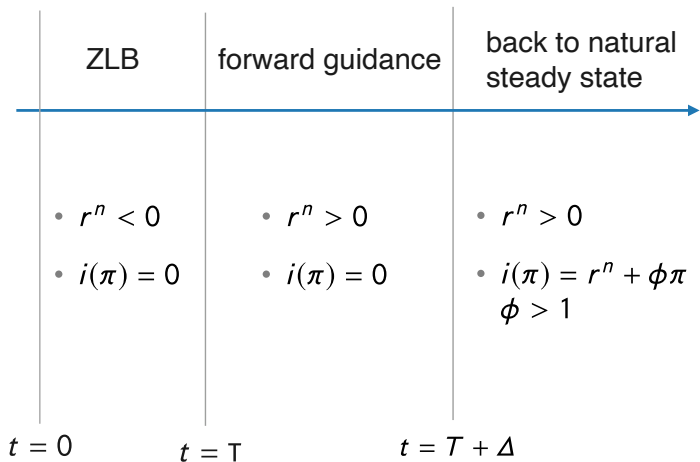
ZLB

forward guidance

back to natural steady state

• $r^n < 0$

• $i(\pi) = 0$

• $r^n > 0$

• $i(\pi) = 0$

• $r^n > 0$

• $i(\pi) = r^n + \phi\pi$
$\phi > 1$

$t = 0$

$t = \mathrm{T}$

$t = T + \Delta$